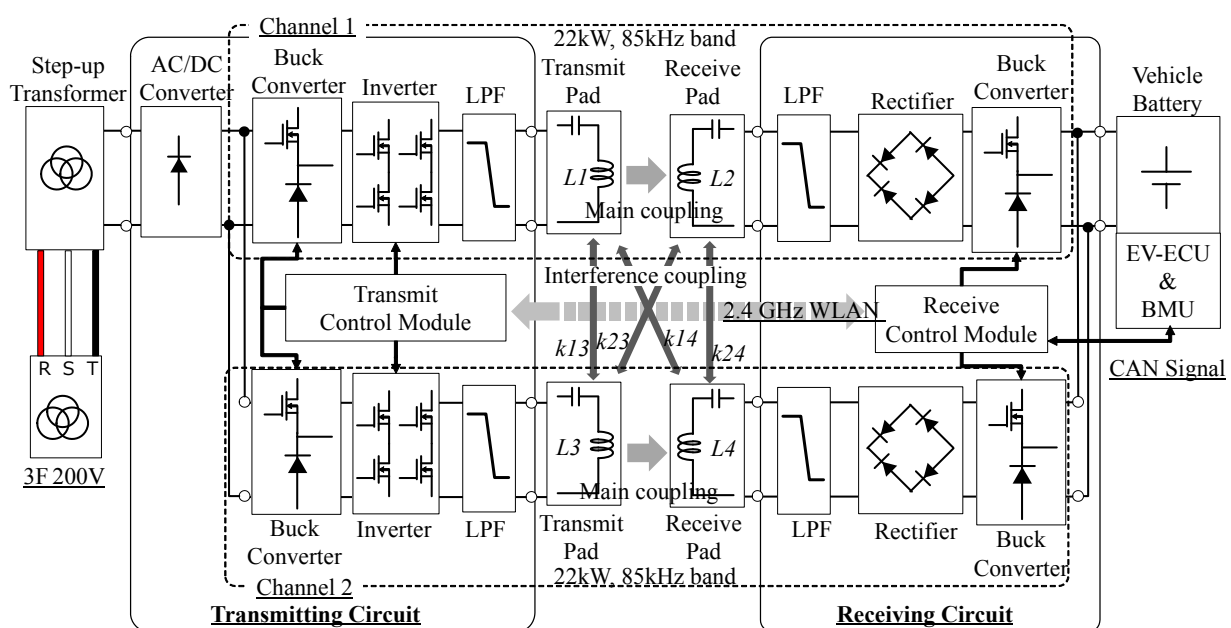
Channel 1
22kW, 85kHz band
Step-up Transformer
AC/DC Converter
Buck Converter
Inverter
LPF
Transmit Pad
Receive Pad
LPF
Rectifier
Buck Converter
Vehicle Battery
$L1$
$L2$
Main coupling
Interference coupling
Transmit Control Module
2.4 GHz WLAN
Receive Control Module
EV-ECU & BMU
$k13$
$k23$
$k14$
$k24$
CAN Signal
R S T
3F 200V
$L3$
$L4$
Main coupling
Buck Converter
Inverter
LPF
Transmit Pad
Receive Pad
LPF
Rectifier
Buck Converter
Channel 2
22kW, 85kHz band
Transmitting Circuit
Receiving Circuit